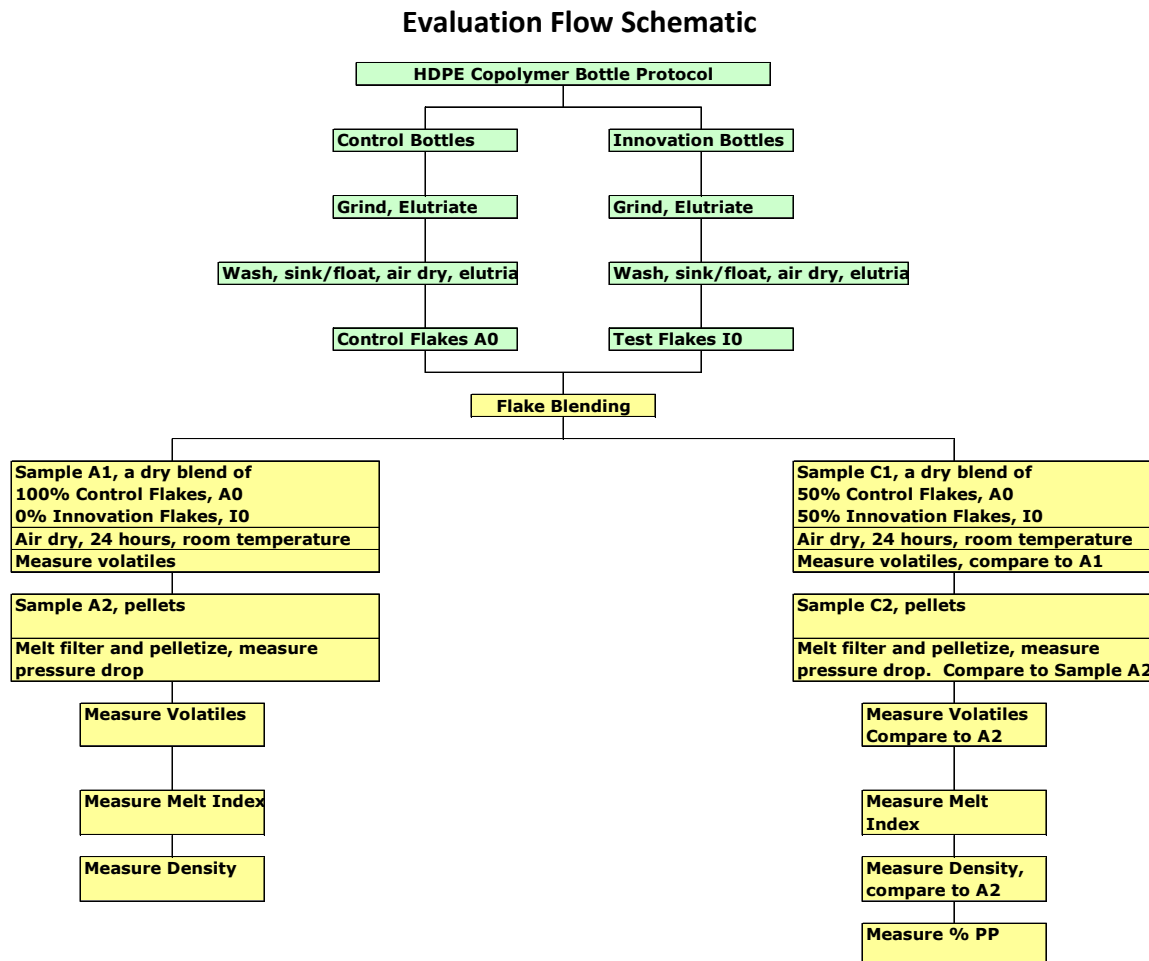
Evaluation Flow Schematic

HDPE Copolymer Bottle Protocol

Control Bottles

Grind, Elutriate

Wash, sink/float, air dry, elutria

Control Flakes A0

Innovation Bottles

Grind, Elutriate

Wash, sink/float, air dry, elutria

Test Flakes I0

Flake Blending

Sample A1, a dry blend of
100% Control Flakes, A0
0% Innovation Flakes, I0

Air dry, 24 hours, room temperature

Measure volatiles

Sample A2, pellets

Melt filter and pelletize, measure pressure drop

Measure Volatiles

Measure Melt Index

Measure Density

Sample C1, a dry blend of
50% Control Flakes, A0
50% Innovation Flakes, I0

Air dry, 24 hours, room temperature

Measure volatiles, compare to A1

Sample C2, pellets

Melt filter and pelletize, measure pressure drop. Compare to Sample A2

Measure Volatiles
Compare to A2

Measure Melt Index

Measure Density, compare to A2

Measure % PP